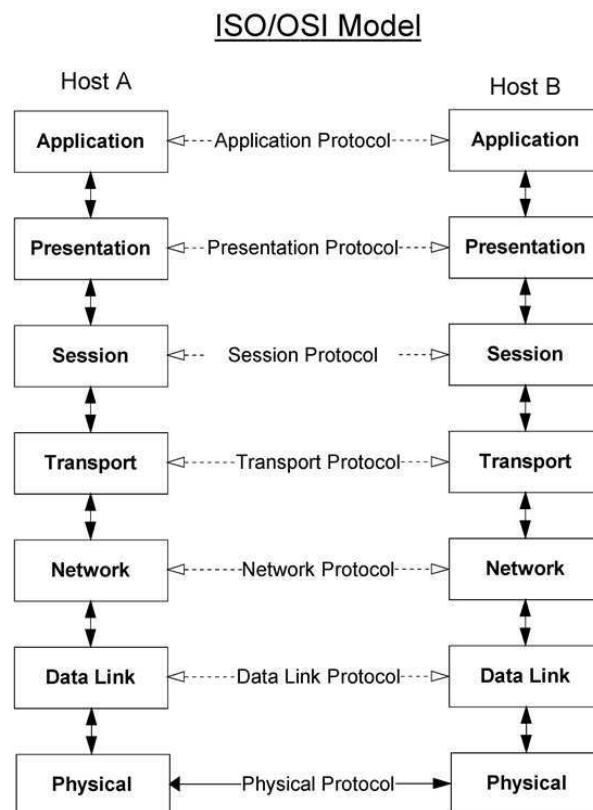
ISO/OSI Model

Host A

Host B

Application

Application Protocol

Application

Presentation

Presentation Protocol

Presentation

Session

Session Protocol

Session

Transport

Transport Protocol

Transport

Network

Network Protocol

Network

Data Link

Data Link Protocol

Data Link

Physical

Physical Protocol

Physical